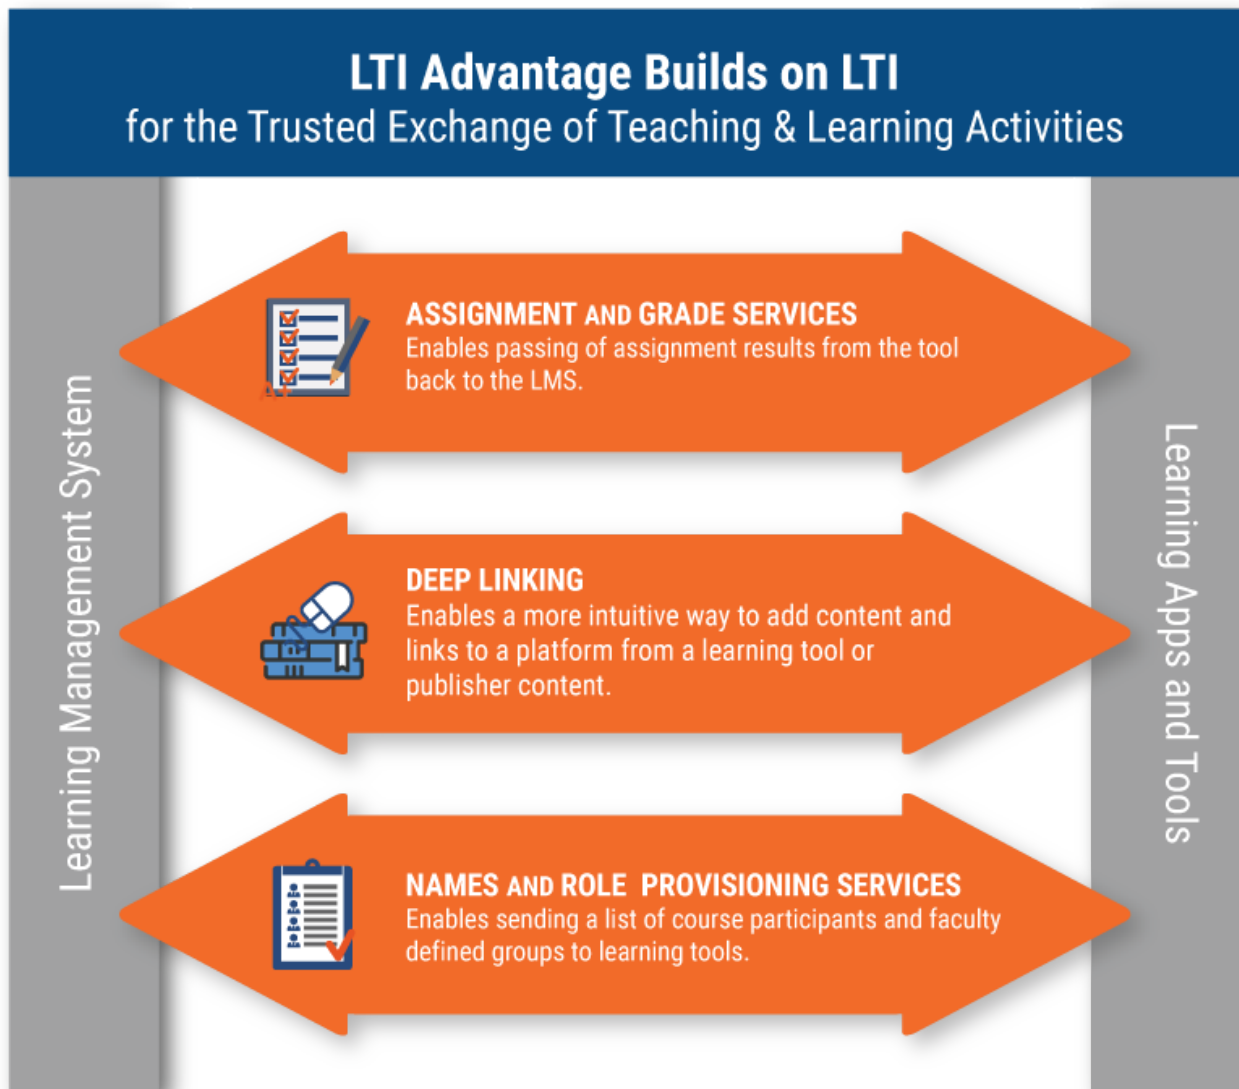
LTI Advantage Builds on LTI
for the Trusted Exchange of Teaching & Learning Activities

Learning Management System

ASSIGNMENT AND GRADE SERVICES
Enables passing of assignment results from the tool back to the LMS.

DEEP LINKING
Enables a more intuitive way to add content and links to a platform from a learning tool or publisher content.

NAMES AND ROLE PROVISIONING SERVICES
Enables sending a list of course participants and faculty defined groups to learning tools.

Learning Apps and Tools